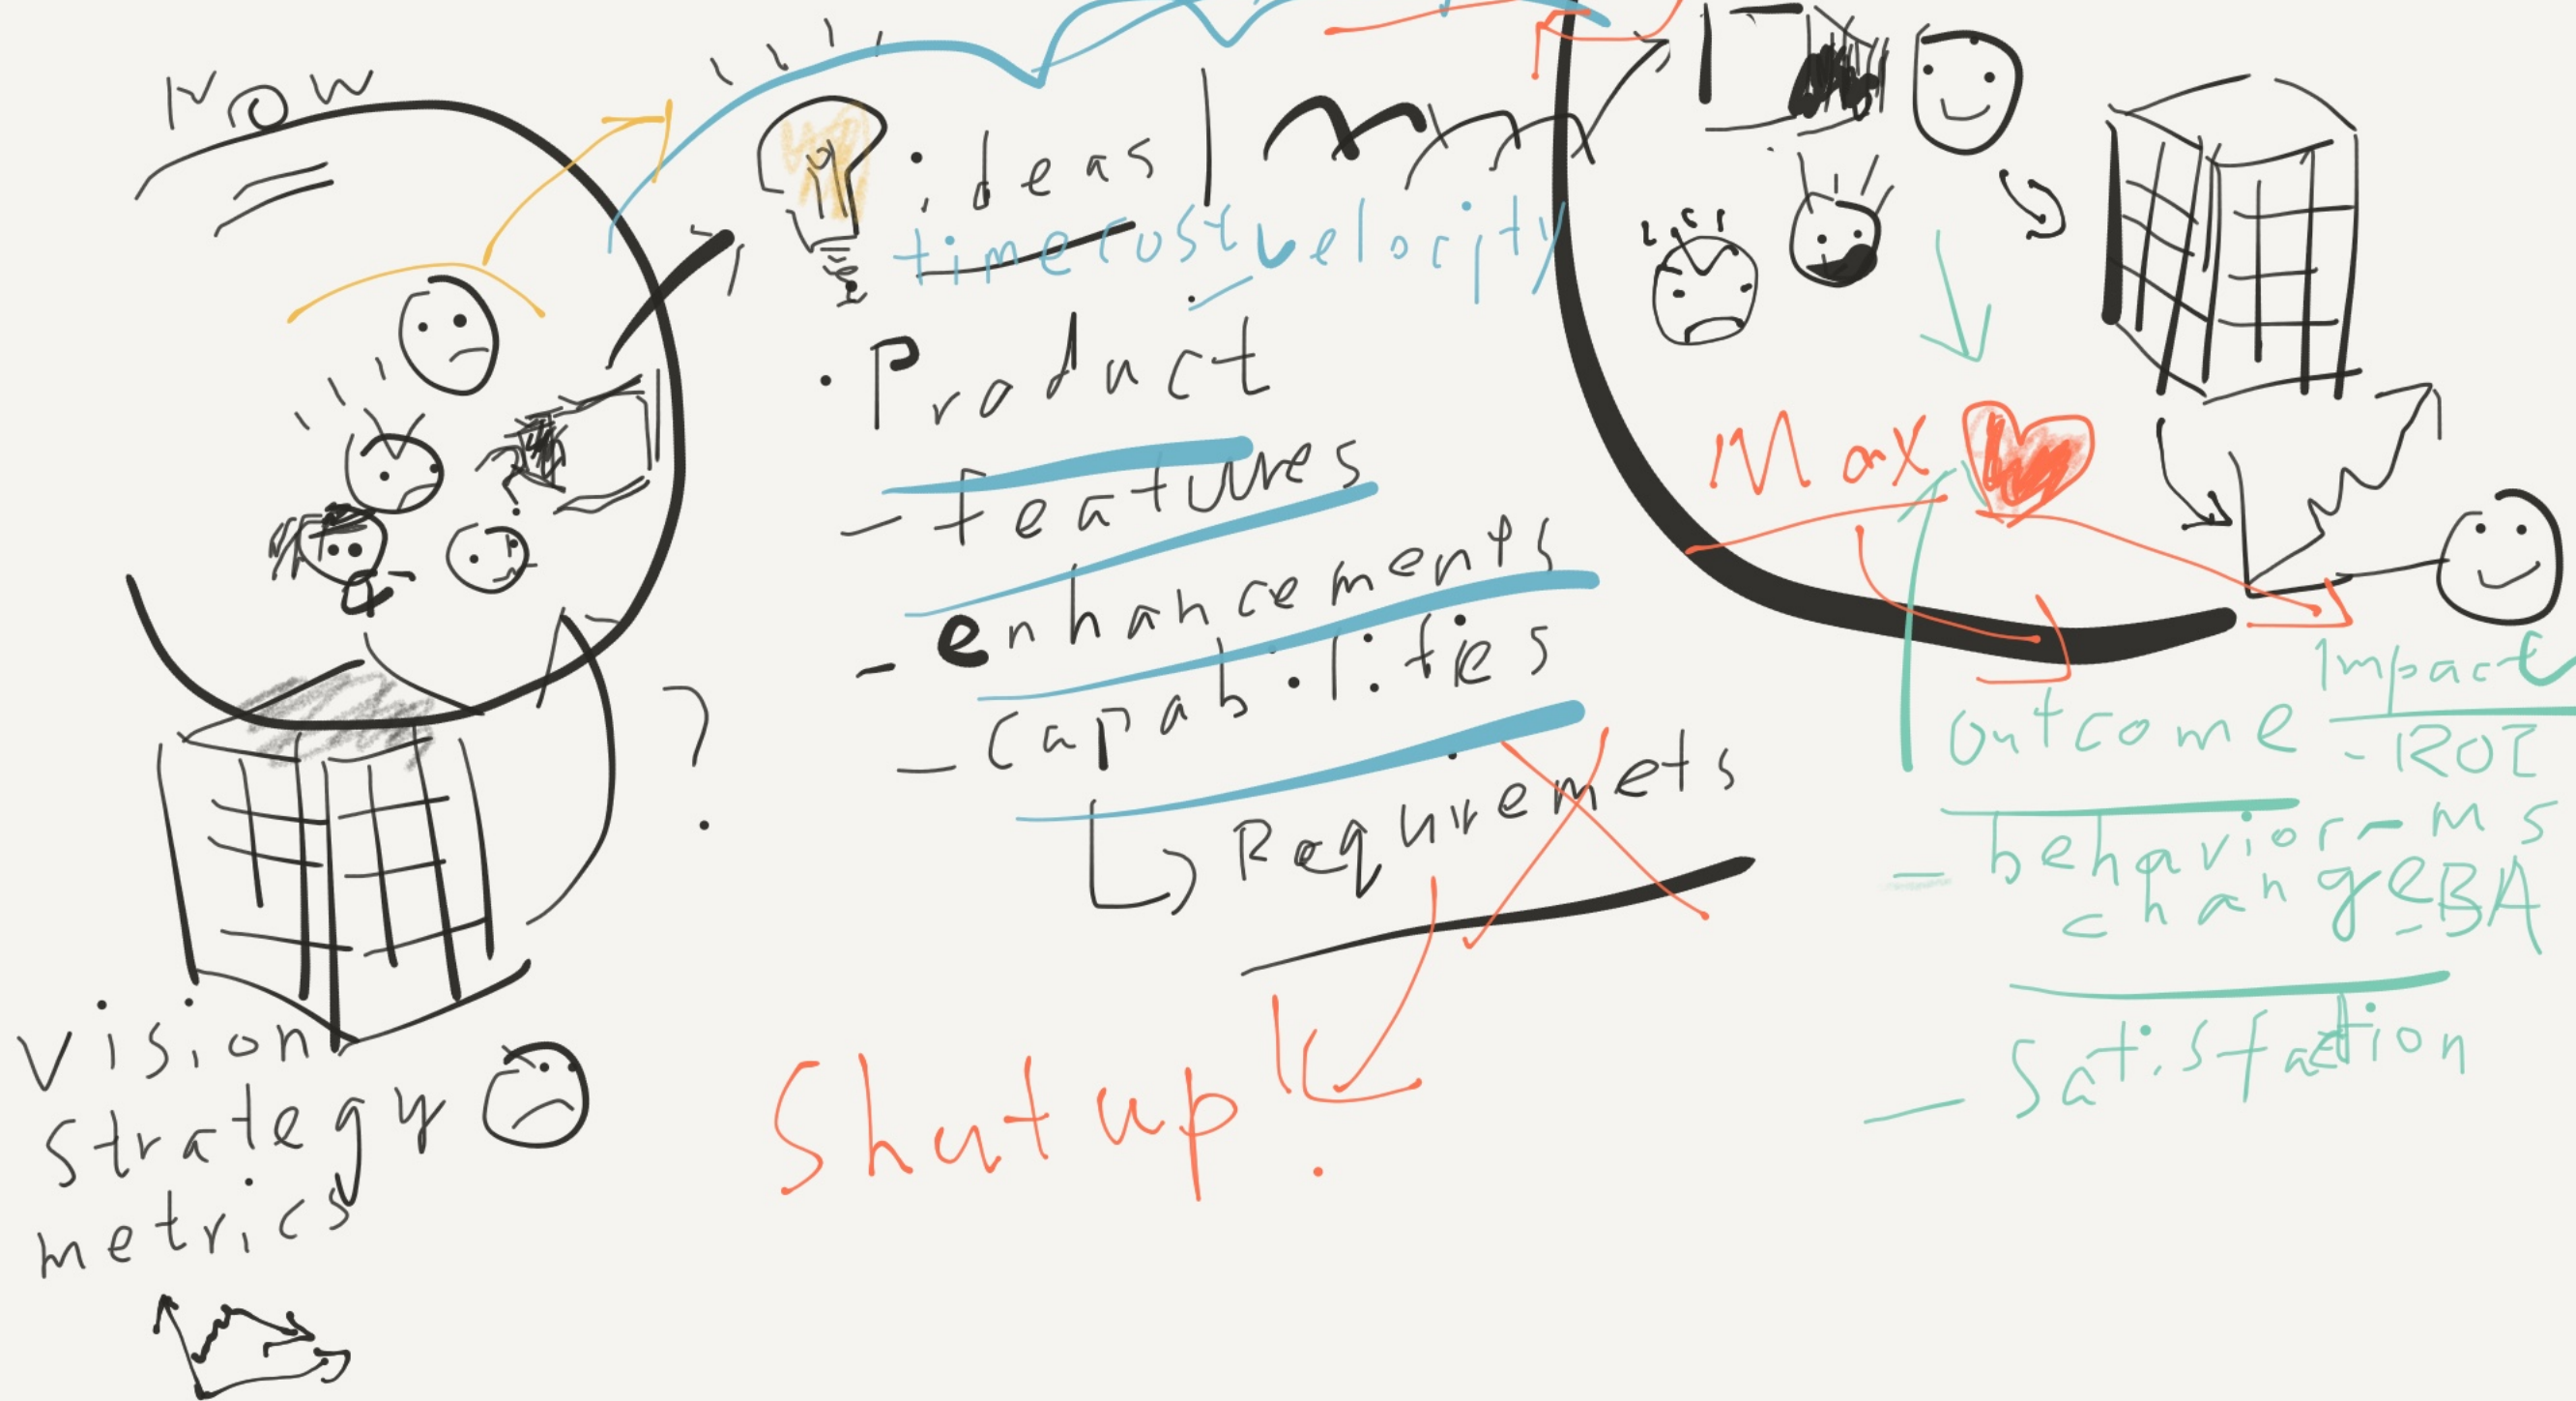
Now

: ideas
time cost velocity

· Product
- features
- enhancements
- capabilities
↳ Requirements

Shutup!!

Max

Outcome
Impact
- ROI
- behavior change
- MS
- BA
- Satisfaction

Vision
Strategy
metrics